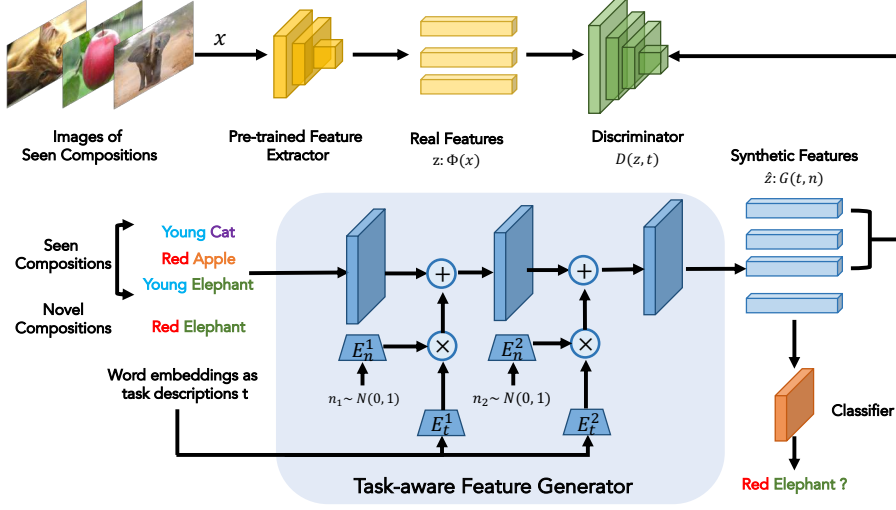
$x$

Images of Seen Compositions

Pre-trained Feature Extractor

Real Features
z: $\Phi(x)$

Discriminator
$D(z, t)$

Synthetic Features
$\hat{z}: G(t, n)$

Seen Compositions

Young Cat
Red Apple
Young Elephant

Novel Compositions

Red Elephant

$E_n^1$

$E_n^2$

$n_1 \sim N(0,1)$

$n_2 \sim N(0,1)$

Word embeddings as task descriptions t

$E_t^1$

$E_t^2$

Classifier

Task-aware Feature Generator

Red Elephant ?